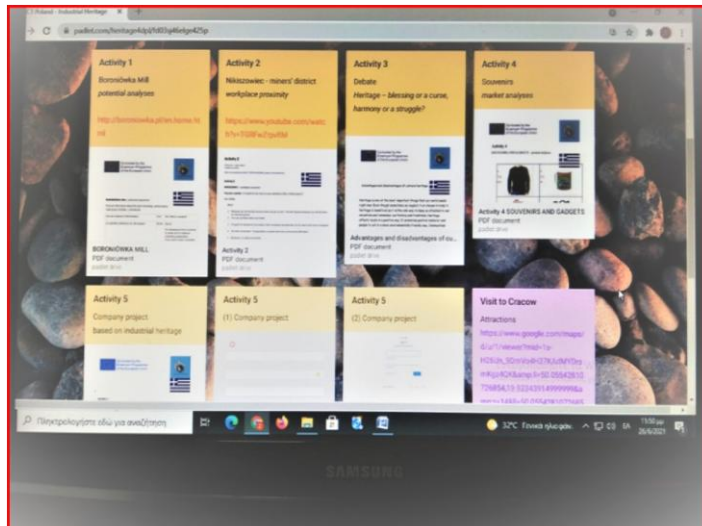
Poland - Industrial Heritage

padlet.com/heritage4dq/fd03q46elge425p

Activity 1
Boroniówka Mill
potential analyses

http://boroniowka.pl/en,home.html

BORONIÓWKA MILL
PDF document
padlet drive

Activity 2
Nikiszowiec - miners' district
workplace proximity

https://www.youtube.com/watch?v=TG8Fw2quHtI

Activity 2
PDF document
padlet drive

Activity 3
Debate
Heritage – blessing or a curse, harmony or a struggle?

Advantages and disadvantages of cu...
PDF document
padlet drive

Activity 4
Souvenirs
market analyses

Activity 4 SOUVENIRS AND GADGETS
PDF document
padlet drive

Activity 5
Company project
based on industrial heritage

Activity 5
(1) Company project

Activity 5
(2) Company project

Visit to Cracow
Attractions
https://www.google.com/maps/d/u/1/viewer?mid=1a-H35Un_9DrnVyeH378UMYDrsnKjuRQK&amp;ll=50.05542810726856,19.9334314999996&z=14&ll=50.0454816

Πληκτρολογήστε εδώ για αναζήτηση

32°C Γενικά ηλιόλουστος 15:50 μμ 26/6/2021

SAMSUNG